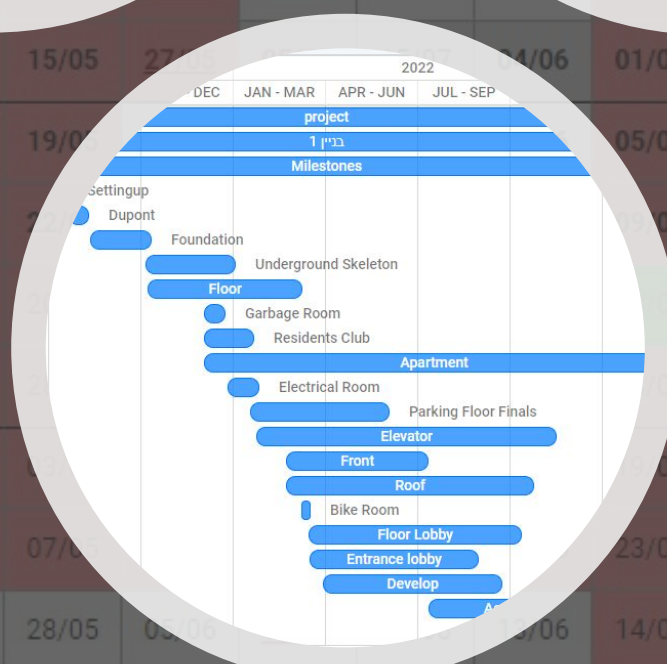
15/05
27/05
04/06
01/0
19/0
05/0
07/05
23/0
28/05
05/06
13/06
14/0

2022
DEC
JAN - MAR
APR - JUN
JUL - SEP
project
בניין 1
Milestones
Settingup
Dupont
Foundation
Underground Skeleton
Floor
Garbage Room
Residents Club
Apartment
Electrical Room
Parking Floor Finals
Elevator
Front
Roof
Bike Room
Floor Lobby
Entrance lobby
Develop
A